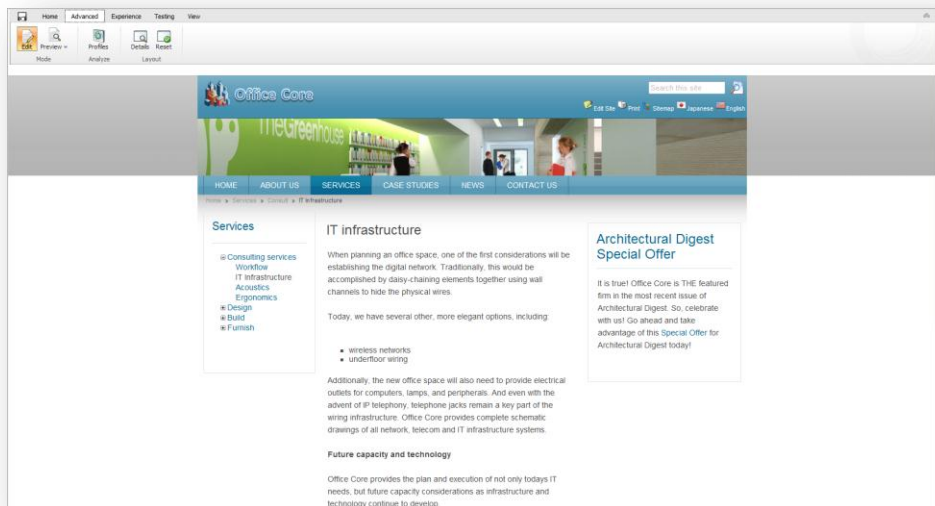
Home Advanced Experience Testing View

Edit Preview Profiles Details Reset
Mode Analyze Layout

Office Core

Search this site

Edit Site Print Sitemap Japanese English

TheGreenhouse

HOME ABOUT US SERVICES CASE STUDIES NEWS CONTACT US

Home » Services » Consult » IT infrastructure

Services

⊟ Consulting services
Workflow
IT infrastructure
Acoustics
Ergonomics
⊞ Design
⊞ Build
⊞ Furnish

IT infrastructure

When planning an office space, one of the first considerations will be establishing the digital network. Traditionally, this would be accomplished by daisy-chaining elements together using wall channels to hide the physical wires.

Today, we have several other, more elegant options, including:

- wireless networks
- underfloor wiring

Additionally, the new office space will also need to provide electrical outlets for computers, lamps, and peripherals. And even with the advent of IP telephony, telephone jacks remain a key part of the wiring infrastructure. Office Core provides complete schematic drawings of all network, telecom and IT infrastructure systems.

Future capacity and technology

Office Core provides the plan and execution of not only todays IT needs, but future capacity considerations as infrastructure and technology continue to develop.

Architectural Digest Special Offer

It is true! Office Core is THE featured firm in the most recent issue of Architectural Digest. So, celebrate with us! Go ahead and take advantage of this Special Offer for Architectural Digest today!